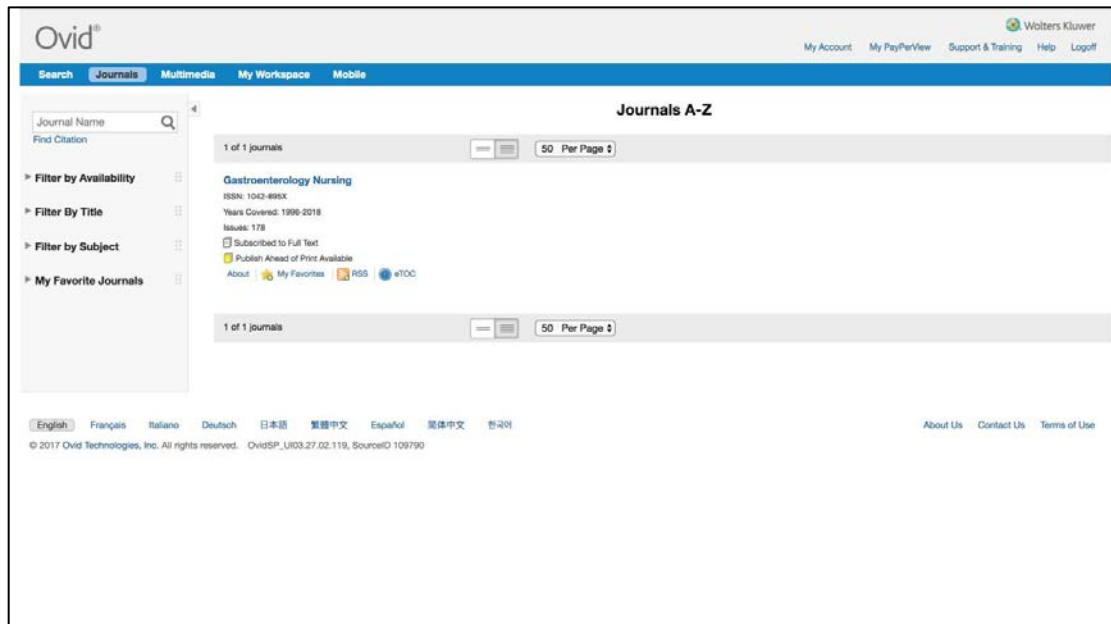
Ovid®

Wolters Kluwer

My Account My PayPerView Support & Training Help Logoff

Search Journals Multimedia My Workspace Mobile

Journal Name

Find Citation

Filter by Availability

Filter By Title

Filter by Subject

My Favorite Journals

Journals A-Z

1 of 1 journals

50 Per Page

Gastroenterology Nursing

ISSN: 1042-895X

Years Covered: 1996-2018

Issues: 178

Subscribed to Full Text

Publish Ahead of Print Available

About | My Favorites | RSS | eTOC

1 of 1 journals

50 Per Page

English Français Italiano Deutsch 日本語 繁體中文 Español 简体中文 한국어

About Us Contact Us Terms of Use

© 2017 Ovid Technologies, Inc. All rights reserved. OvidSP_UI03.27.02.119, SourceID 109790